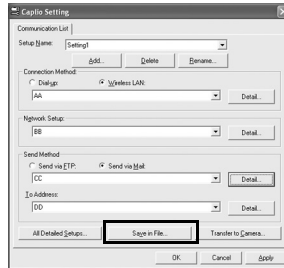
Caplio Setting

Communication List

Setup Name: Setting1

Add... Delete Rename...

Connection Method
Dial-up Wireless LAN
AA
Detail...

Network Setup
BB
Detail...

Send Method
Send via FTP Send via Mail
CC
Detail...

To Address:
DD
Detail...

All Detailed Setups... Save in File... Transfer to Camera...

OK Cancel Apply